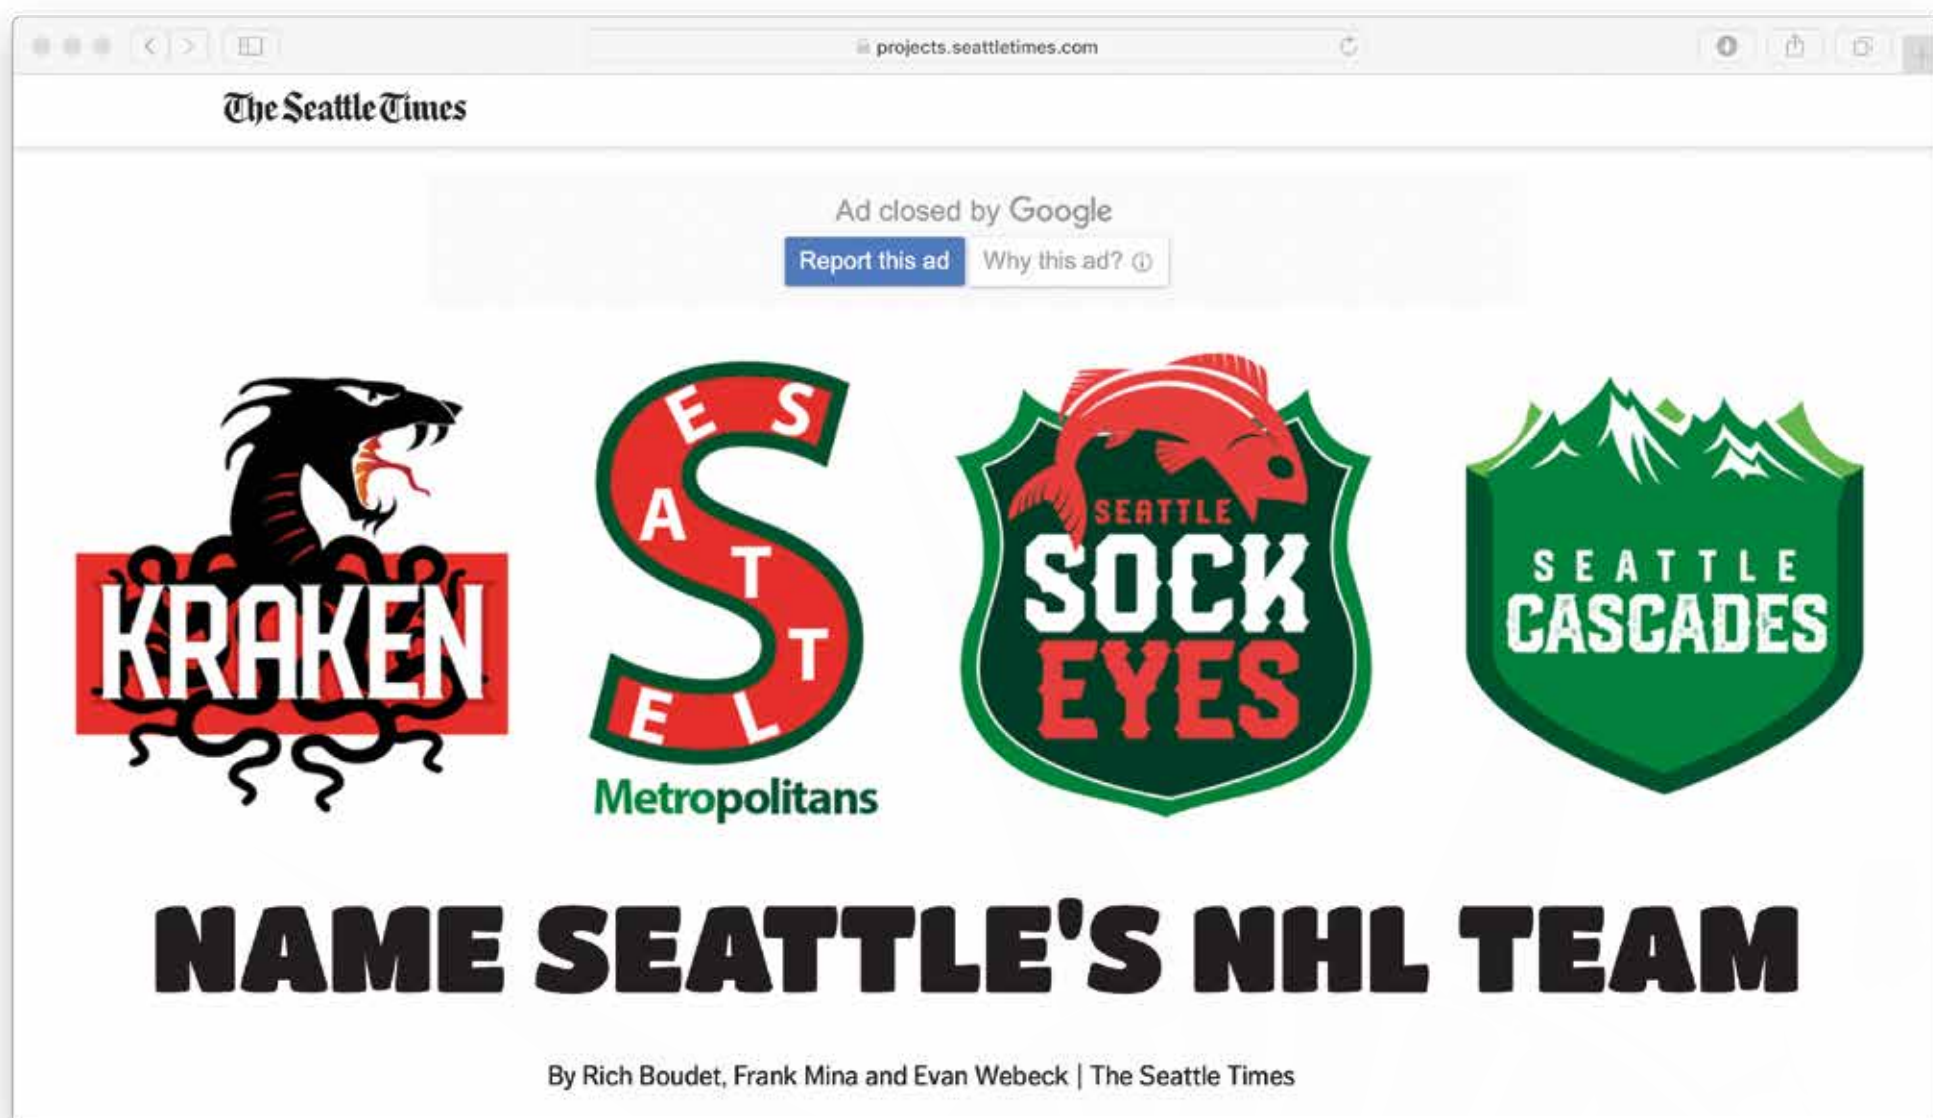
projects.seattletimes.com

The Seattle Times

Ad closed by Google

Report this ad

Why this ad? ⓘ

KRAKEN

SEATTLE

Metropolitans

SEATTLE SOCK EYES

SEATTLE CASCADES

NAME SEATTLE'S NHL TEAM

By Rich Boudet, Frank Mina and Evan Webeck | The Seattle Times